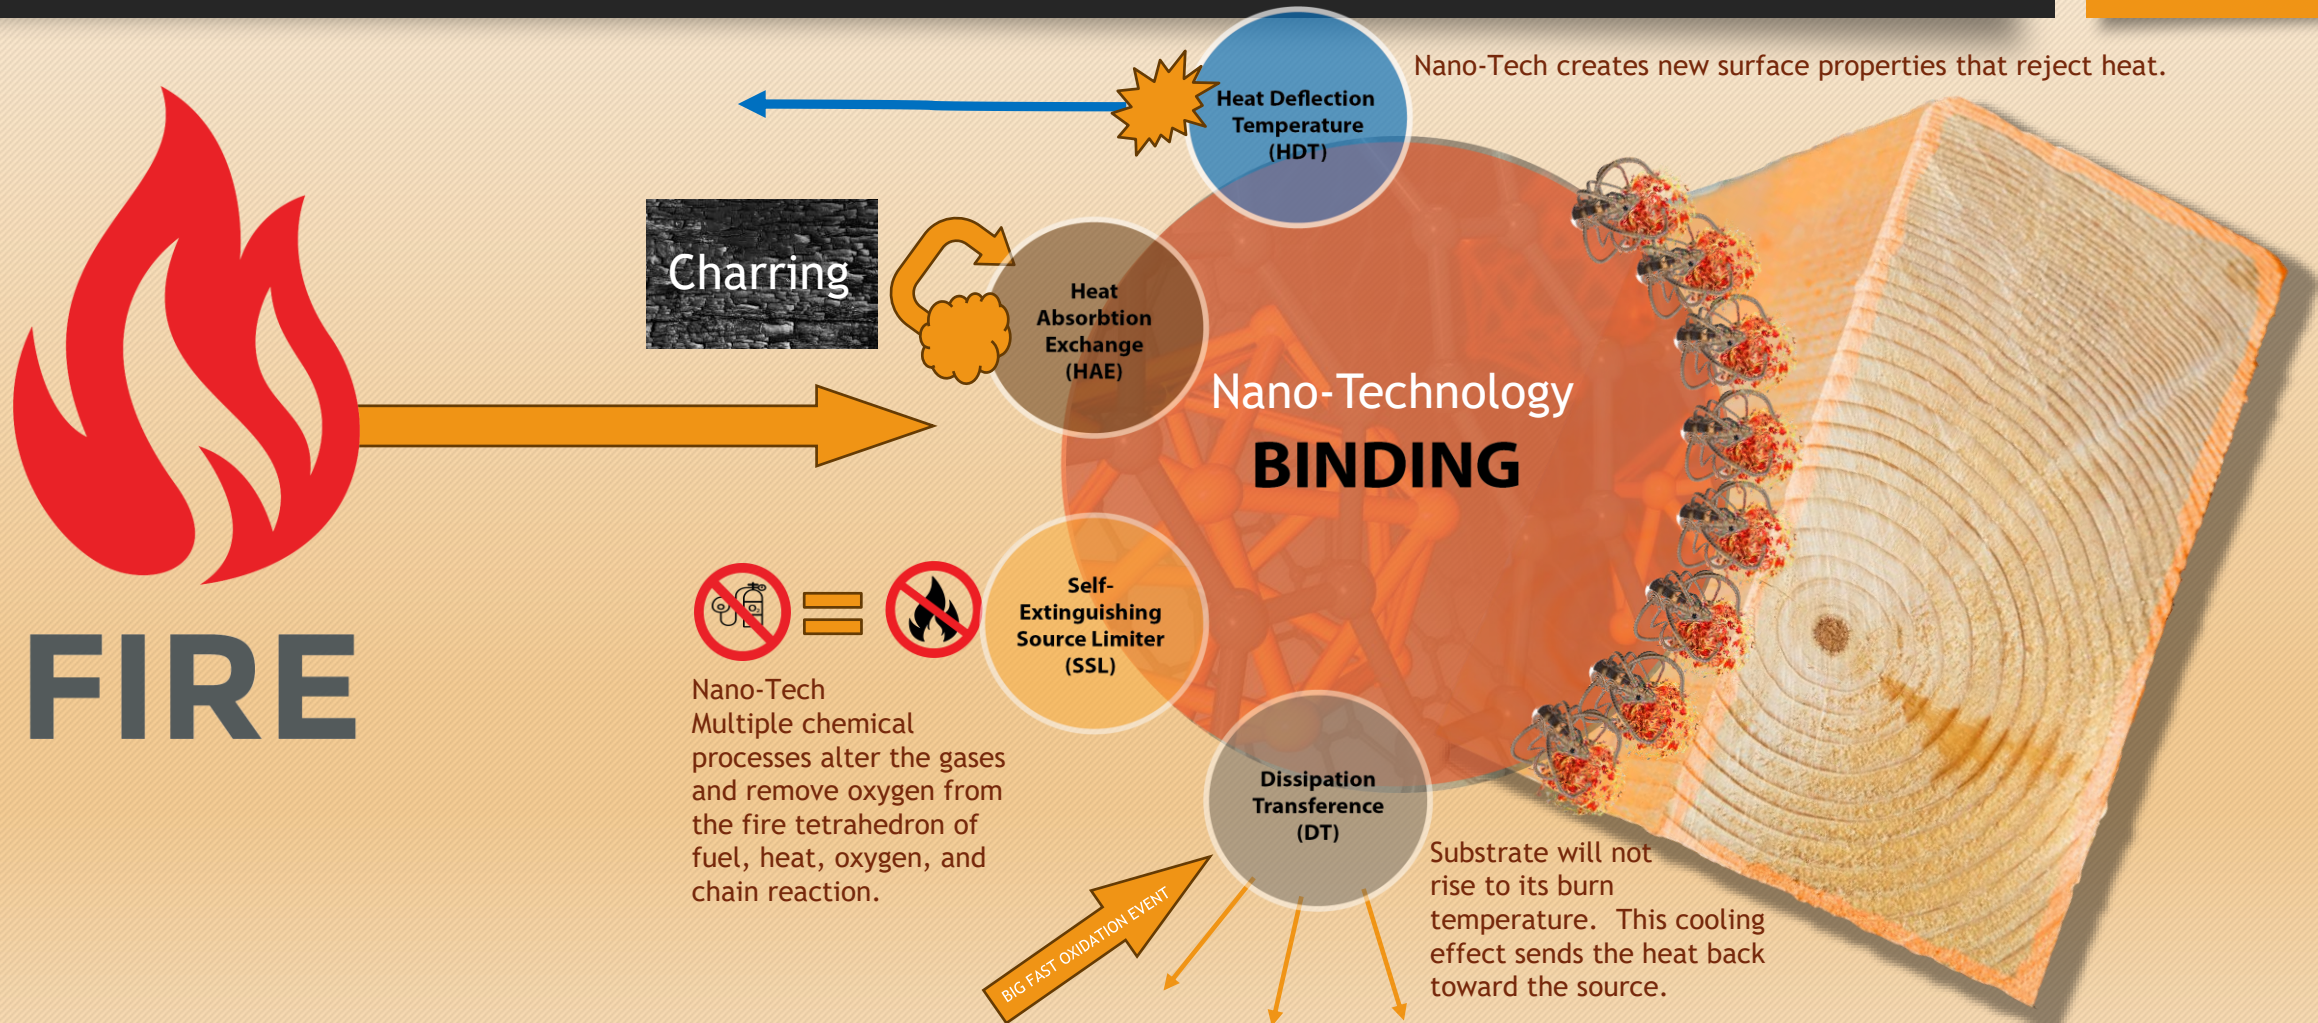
Nano-Tech creates new surface properties that reject heat.

Heat Deflection Temperature (HDT)

Charring

Heat Absorbtion Exchange (HAE)

Nano-Technology
BINDING

FIRE

Self-Extinguishing Source Limiter (SSL)

Nano-Tech
Multiple chemical processes alter the gases and remove oxygen from the fire tetrahedron of fuel, heat, oxygen, and chain reaction.

Dissipation Transference (DT)

BIG FAST OXIDATION EVENT

Substrate will not rise to its burn temperature. This cooling effect sends the heat back toward the source.